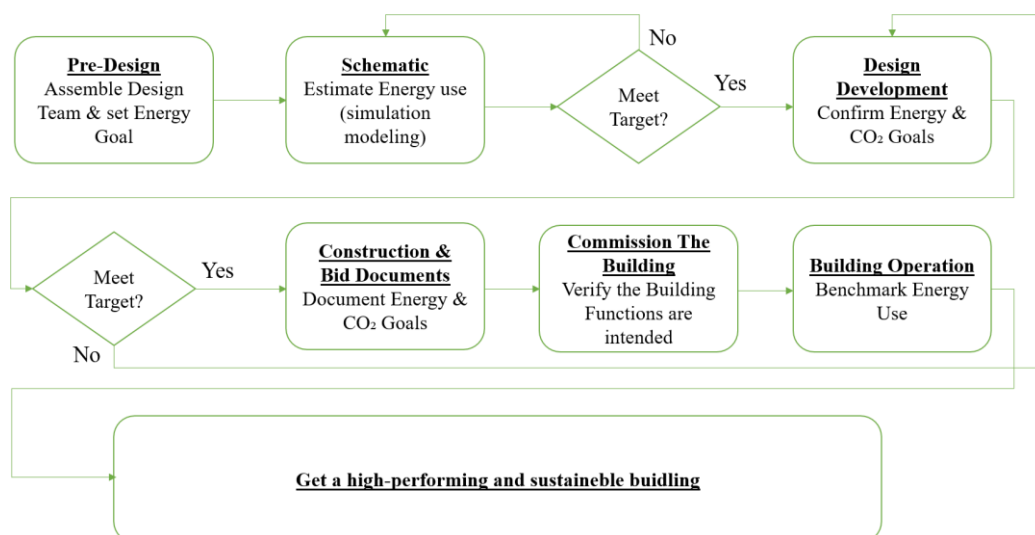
Pre-Design
Assemble Design Team & set Energy Goal

Schematic
Estimate Energy use (simulation modeling)

No

Meet Target?

Yes

Design Development
Confirm Energy & $CO_2$ Goals

Meet Target?

Yes

No

Construction & Bid Documents
Document Energy & $CO_2$ Goals

Commission The Building
Verify the Building Functions are intended

Building Operation
Benchmark Energy Use

Get a high-performing and sustaineble buidling